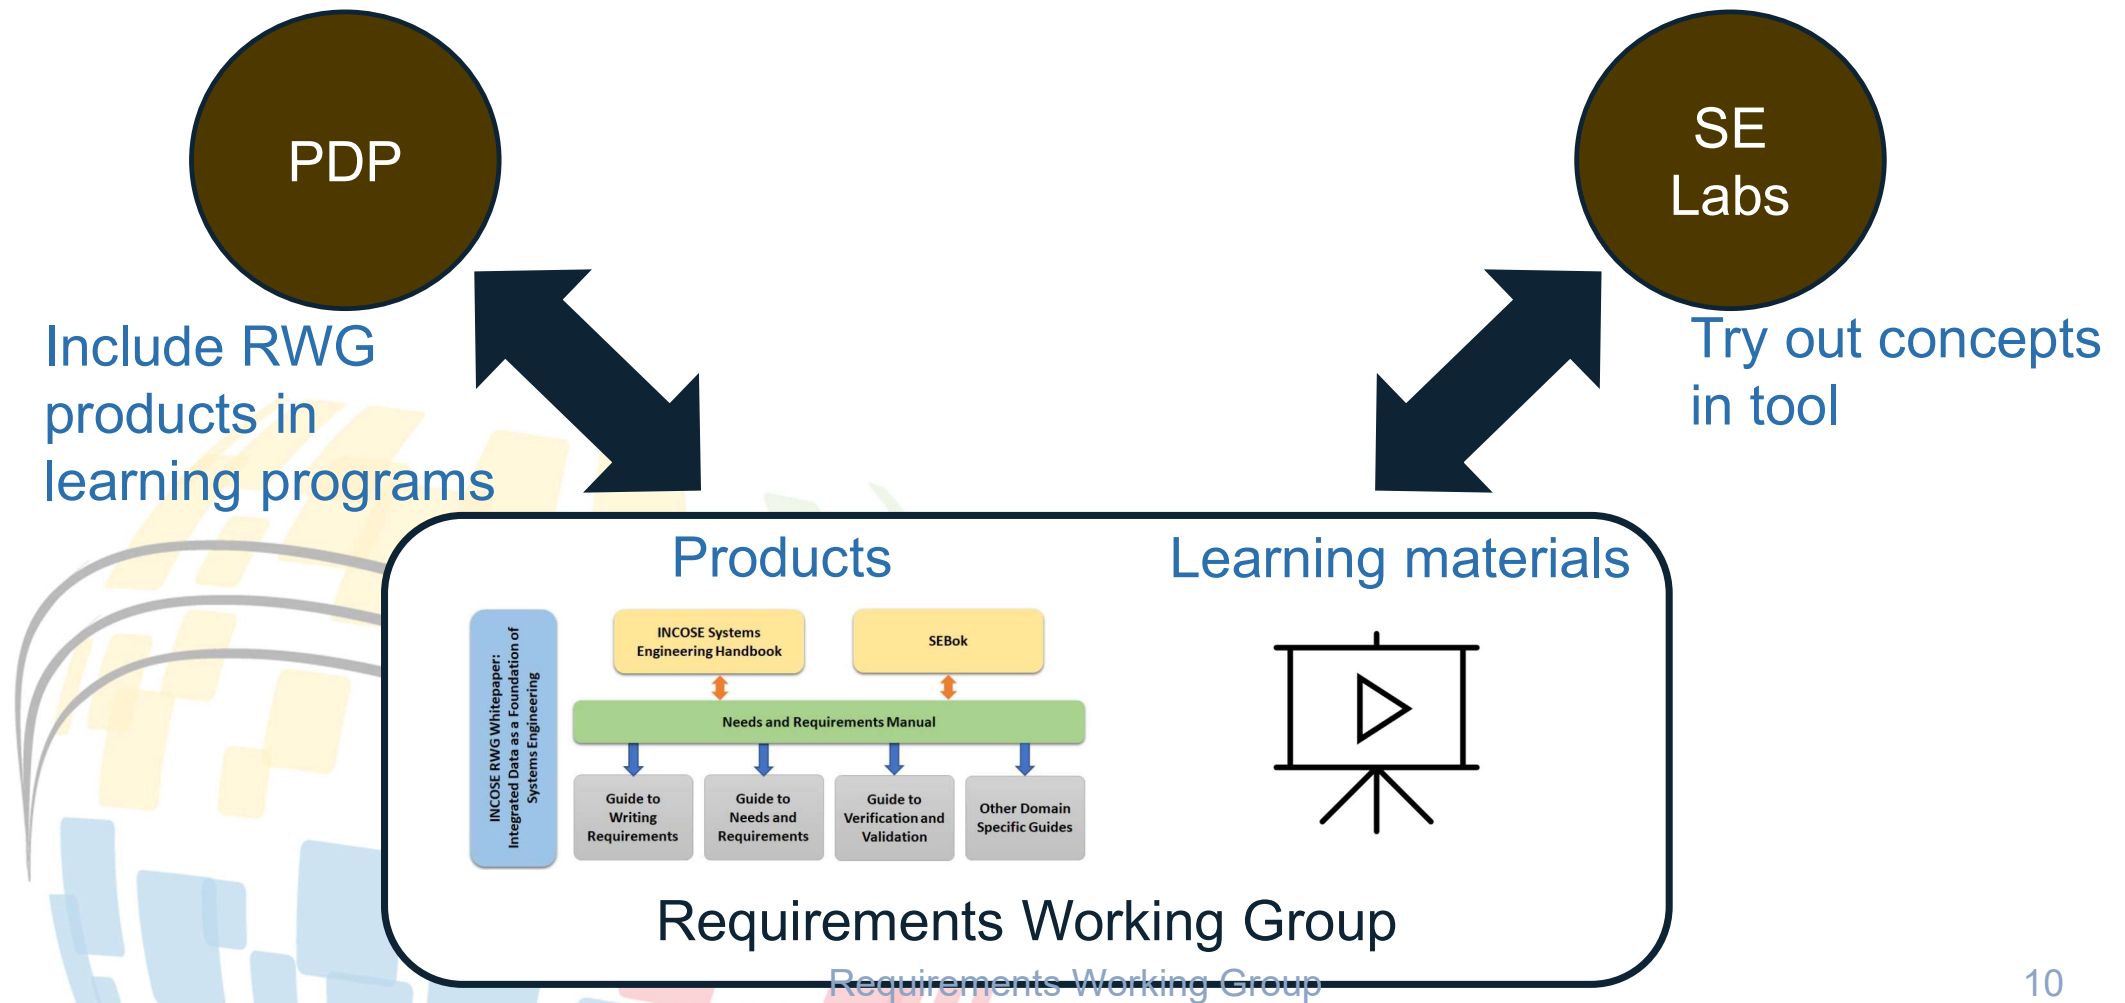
PDP

SE Labs

Include RWG products in learning programs

Try out concepts in tool

Products

Learning materials

INCOSE RWG Whitepaper: Integrated Data as a Foundation of Systems Engineering

INCOSE Systems Engineering Handbook

SEBok

Needs and Requirements Manual

Guide to Writing Requirements

Guide to Needs and Requirements

Guide to Verification and Validation

Other Domain Specific Guides

Requirements Working Group

Requirements Working Group

10